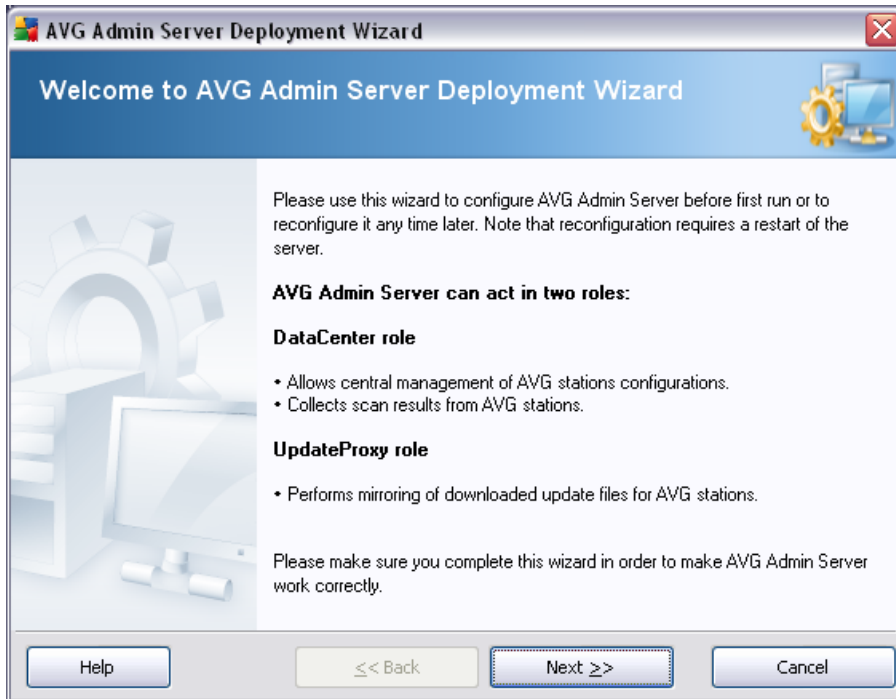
AVG Admin Server Deployment Wizard

Welcome to AVG Admin Server Deployment Wizard

Please use this wizard to configure AVG Admin Server before first run or to reconfigure it any time later. Note that reconfiguration requires a restart of the server.

AVG Admin Server can act in two roles:

DataCenter role

• Allows central management of AVG stations configurations.
• Collects scan results from AVG stations.

UpdateProxy role

• Performs mirroring of downloaded update files for AVG stations.

Please make sure you complete this wizard in order to make AVG Admin Server work correctly.

Help

<< Back

Next >>

Cancel